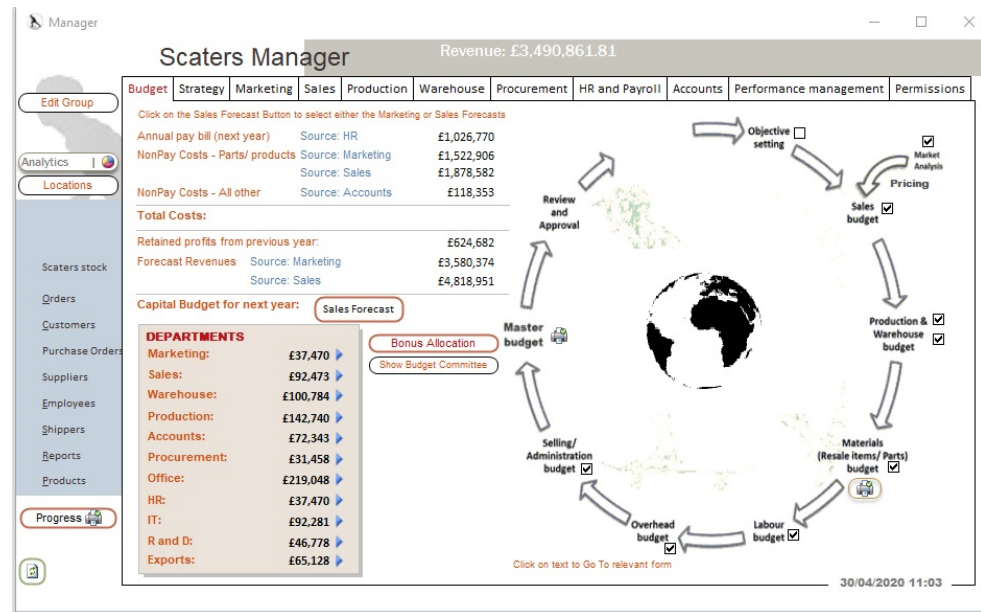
Manager

Scaters Manager

Revenue: £3,490,861.81

Edit Group

Analytics

Locations

Scaters stock

Orders

Customers

Purchase Orders

Suppliers

Employees

Shippers

Reports

Products

Progress

| Budget | Strategy | Marketing | Sales | Production | Warehouse | Procurement | HR and Payroll | Accounts | Performance management | Permissions |
|---|---|---|---|---|---|---|---|---|---|---|

Click on the Sales Forecast Button to select either the Marketing or Sales Forecasts

| | | |
|---|---|---|
| Annual pay bill (next year) | Source: HR | £1,026,770 |
| NonPay Costs - Parts/ products | Source: Marketing | £1,522,906 |
| | Source: Sales | £1,878,582 |
| NonPay Costs - All other | Source: Accounts | £118,353 |

Total Costs:

| | | |
|---|---|---|
| Retained profits from previous year: | | £624,682 |
| Forecast Revenues | Source: Marketing | £3,580,374 |
| | Source: Sales | £4,818,951 |

Capital Budget for next year:

Sales Forecast

DEPARTMENTS

| | |
|---|---|
| Marketing: | £37,470 |
| Sales: | £92,473 |
| Warehouse: | £100,784 |
| Production: | £142,740 |
| Accounts: | £72,343 |
| Procurement: | £31,458 |
| Office: | £219,048 |
| HR: | £37,470 |
| IT: | £92,281 |
| R and D: | £46,778 |
| Exports: | £65,128 |

Bonus Allocation

Show Budget Committee

Objective setting

Market Analysis

Pricing

Sales budget

Production & Warehouse budget

Materials (Resale items/ Parts) budget

Labour budget

Overhead budget

Selling/ Administration budget

Master budget

Review and Approval

Click on text to Go To relevant form

30/04/2020 11:03